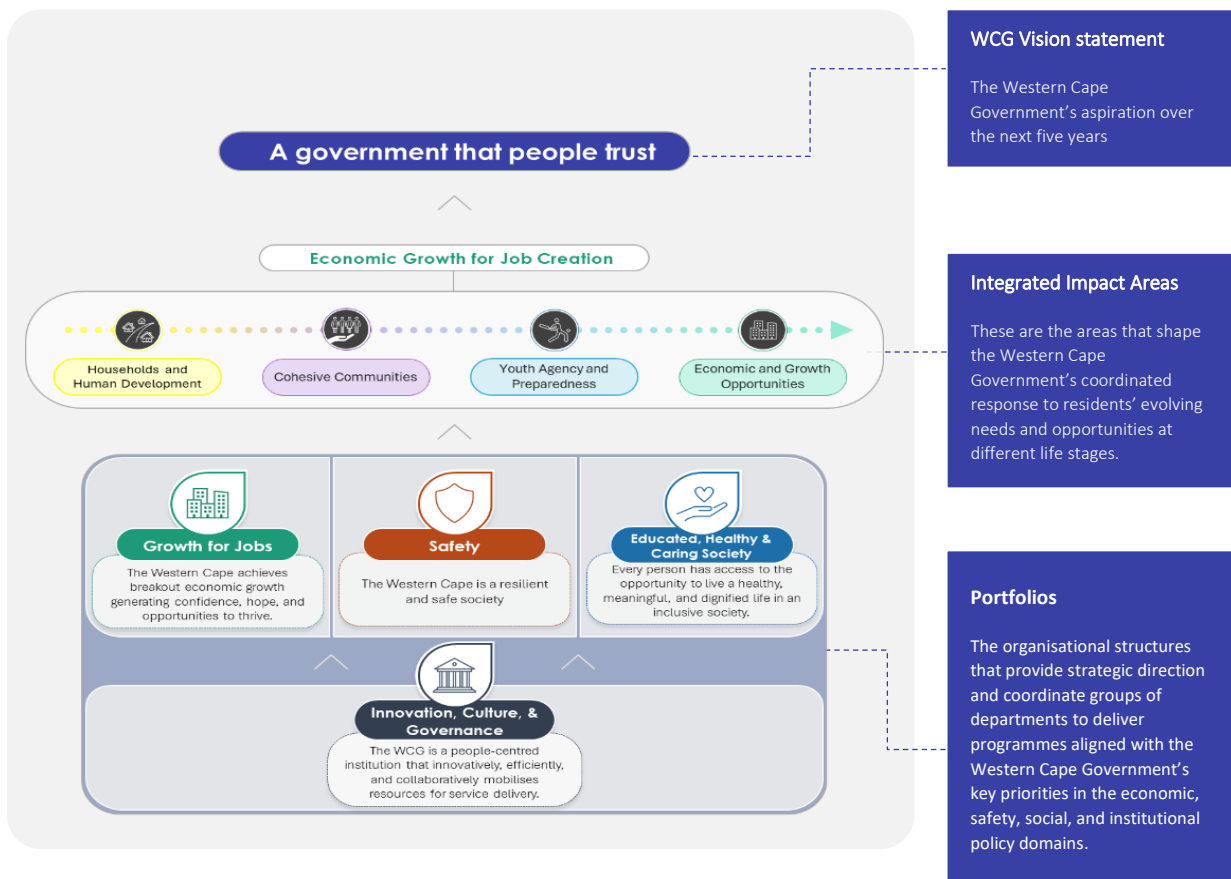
A government that people trust

Economic Growth for Job Creation

Households and Human Development

Cohesive Communities

Youth Agency and Preparedness

Economic and Growth Opportunities

Growth for Jobs

The Western Cape achieves breakout economic growth generating confidence, hope, and opportunities to thrive.

Safety

The Western Cape is a resilient and safe society

Educated, Healthy & Caring Society

Every person has access to the opportunity to live a healthy, meaningful, and dignified life in an inclusive society.

Innovation, Culture, & Governance

The WCG is a people-centred institution that innovatively, efficiently, and collaboratively mobilises resources for service delivery.

WCG Vision statement

The Western Cape Government's aspiration over the next five years

Integrated Impact Areas

These are the areas that shape the Western Cape Government's coordinated response to residents' evolving needs and opportunities at different life stages.

Portfolios

The organisational structures that provide strategic direction and coordinate groups of departments to deliver programmes aligned with the Western Cape Government's key priorities in the economic, safety, social, and institutional policy domains.